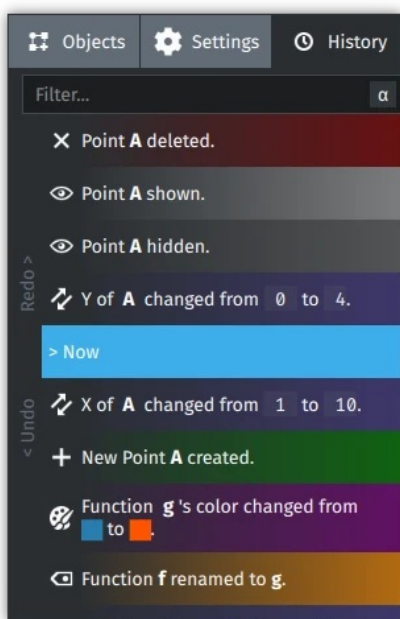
Objects Settings History

Filter... α

Redo >

Point A deleted.

Point A shown.

Point A hidden.

Y of A changed from 0 to 4.

> Now

< Undo

X of A changed from 1 to 10.

New Point A created.

Function g 's color changed from to .

Function f renamed to g.